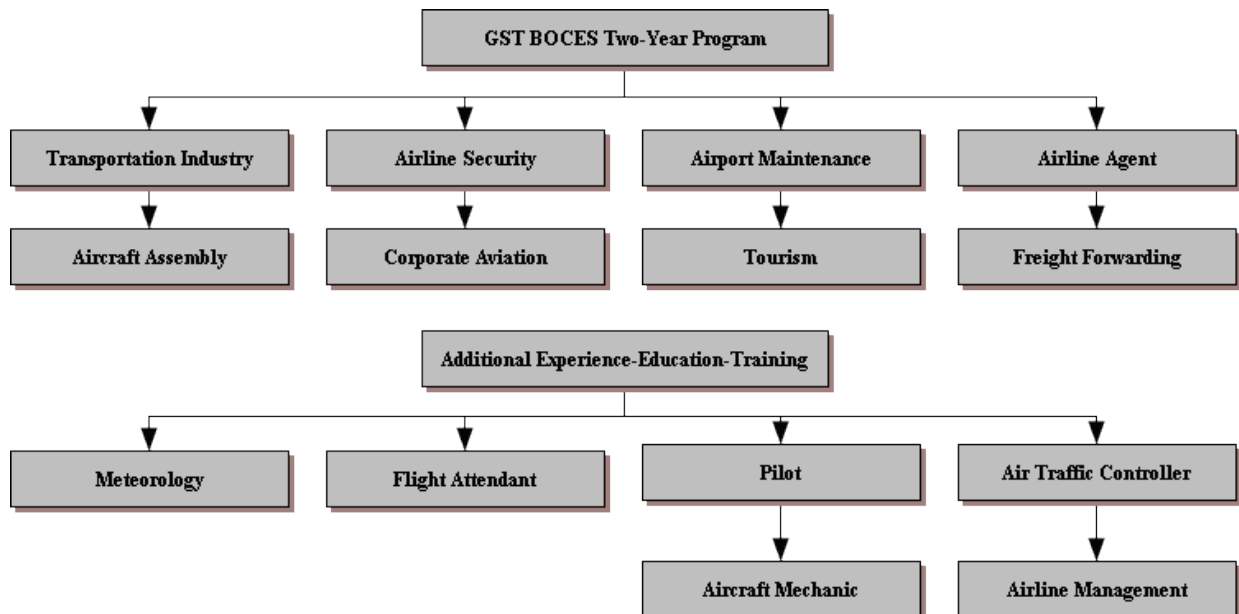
GST BOCES Two-Year Program

Transportation Industry

Aircraft Assembly

Airline Security

Corporate Aviation

Airport Maintenance

Tourism

Airline Agent

Freight Forwarding

Additional Experience-Education-Training

Meteorology

Flight Attendant

Pilot

Aircraft Mechanic

Air Traffic Controller

Airline Management